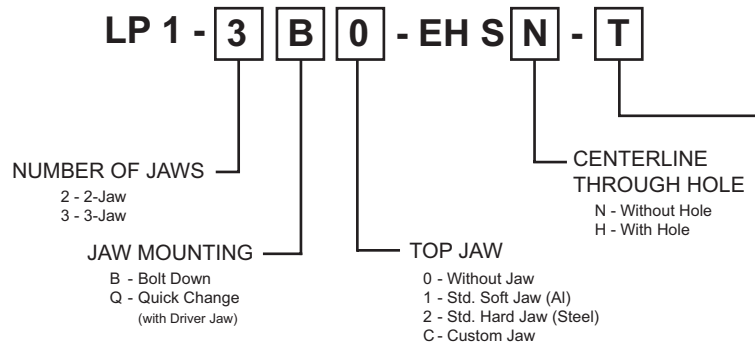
LP 1 - 3 B 0 - EH S N - T

NUMBER OF JAWS
2 - 2-Jaw
3 - 3-Jaw

JAW MOUNTING
B - Bolt Down
Q - Quick Change (with Driver Jaw)

TOP JAW
0 - Without Jaw
1 - Std. Soft Jaw (Al)
2 - Std. Hard Jaw (Steel)
C - Custom Jaw

CENTERLINE THROUGH HOLE
N - Without Hole
H - With Hole